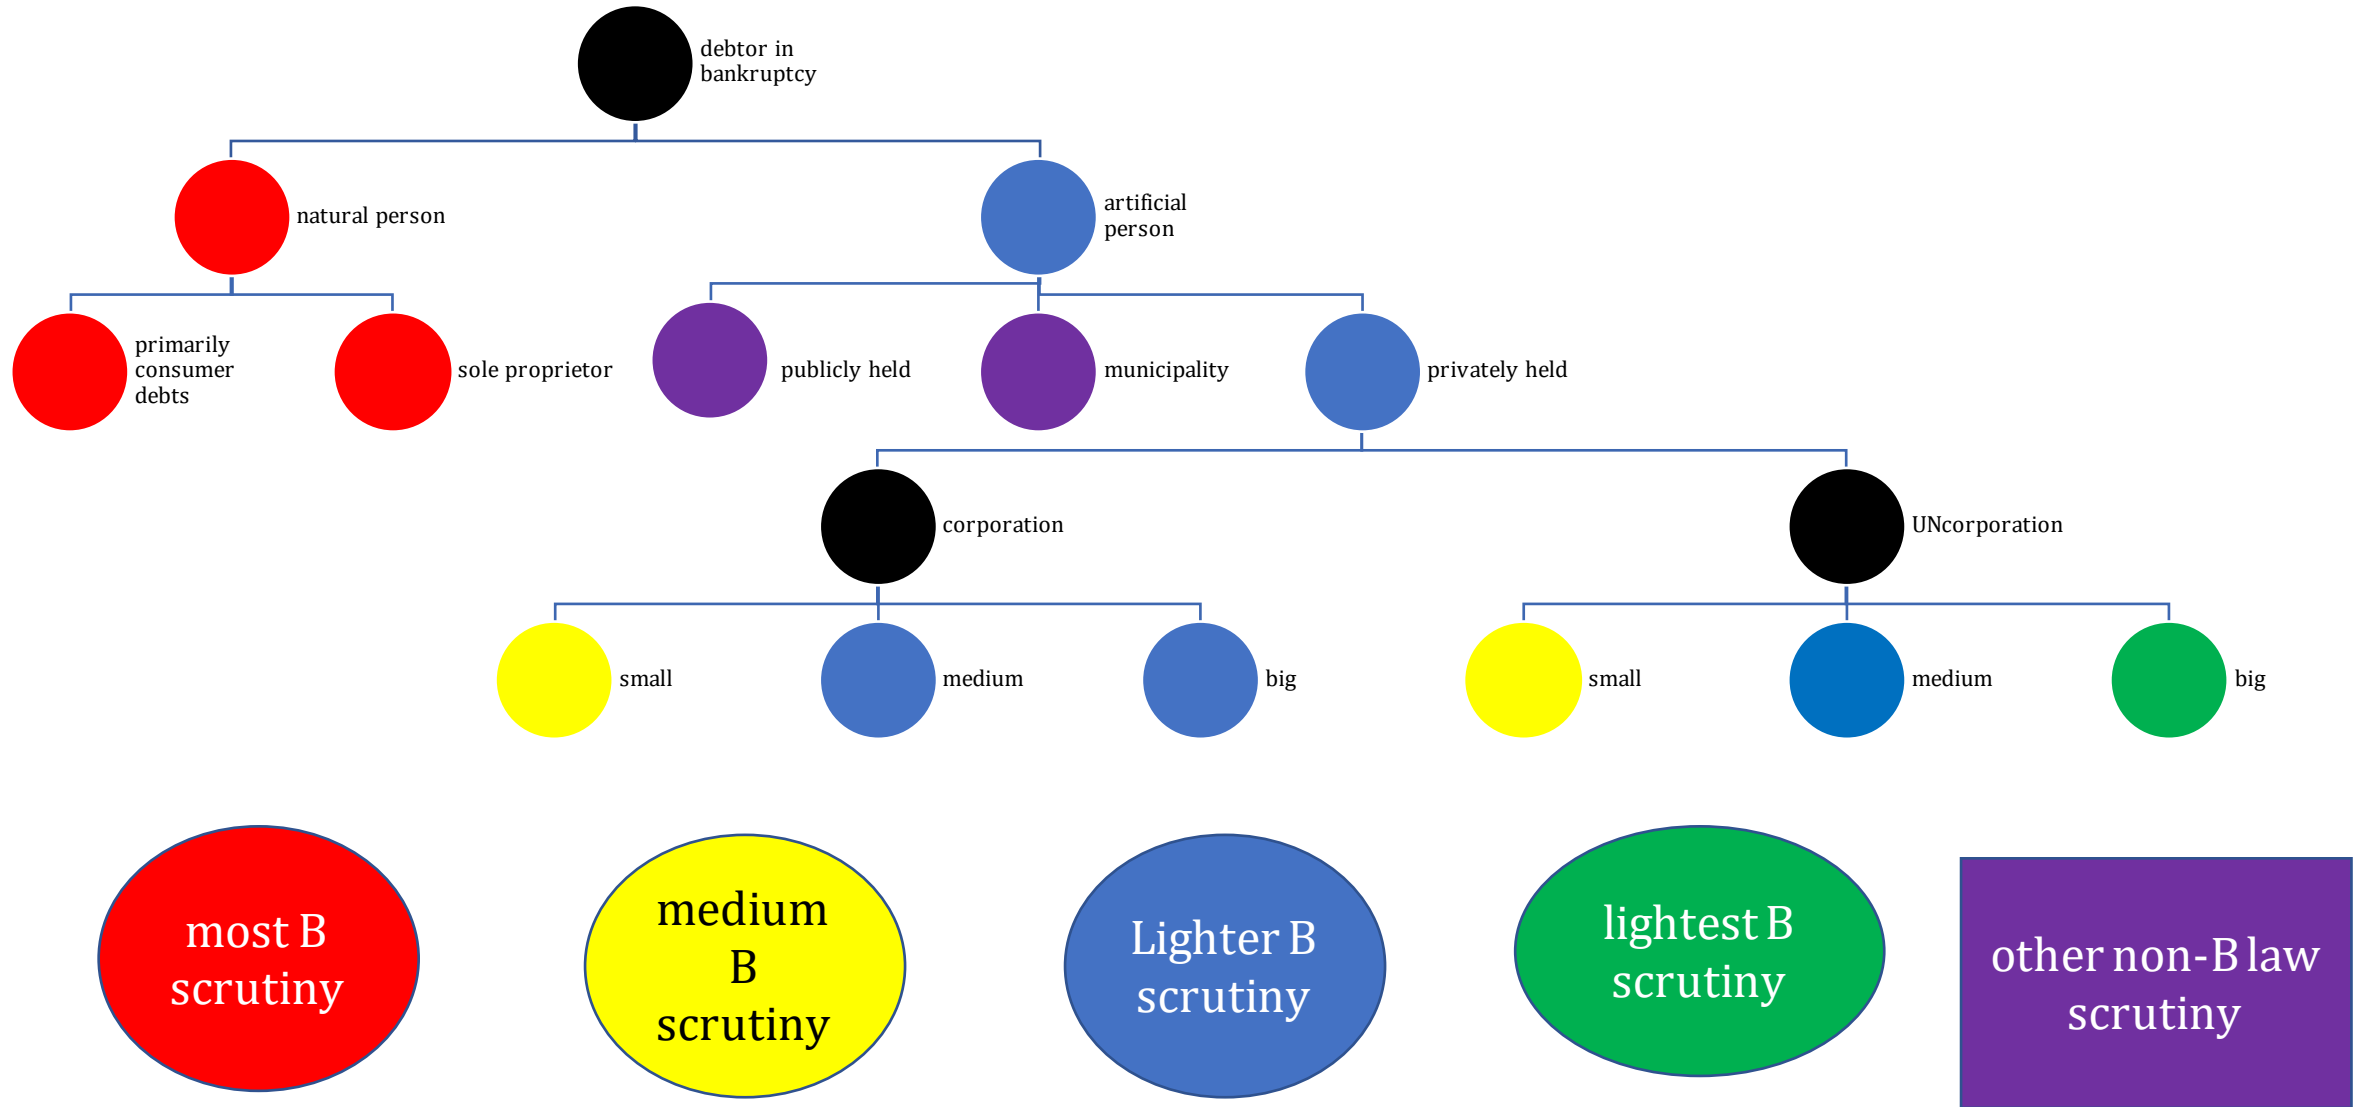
debtor in bankruptcy

natural person

artificial person

primarily consumer debts

sole proprietor

publicly held

municipality

privately held

corporation

UNcorporation

small

medium

big

small

medium

big

most B scrutiny

medium B scrutiny

Lighter B scrutiny

lightest B scrutiny

other non-B law scrutiny